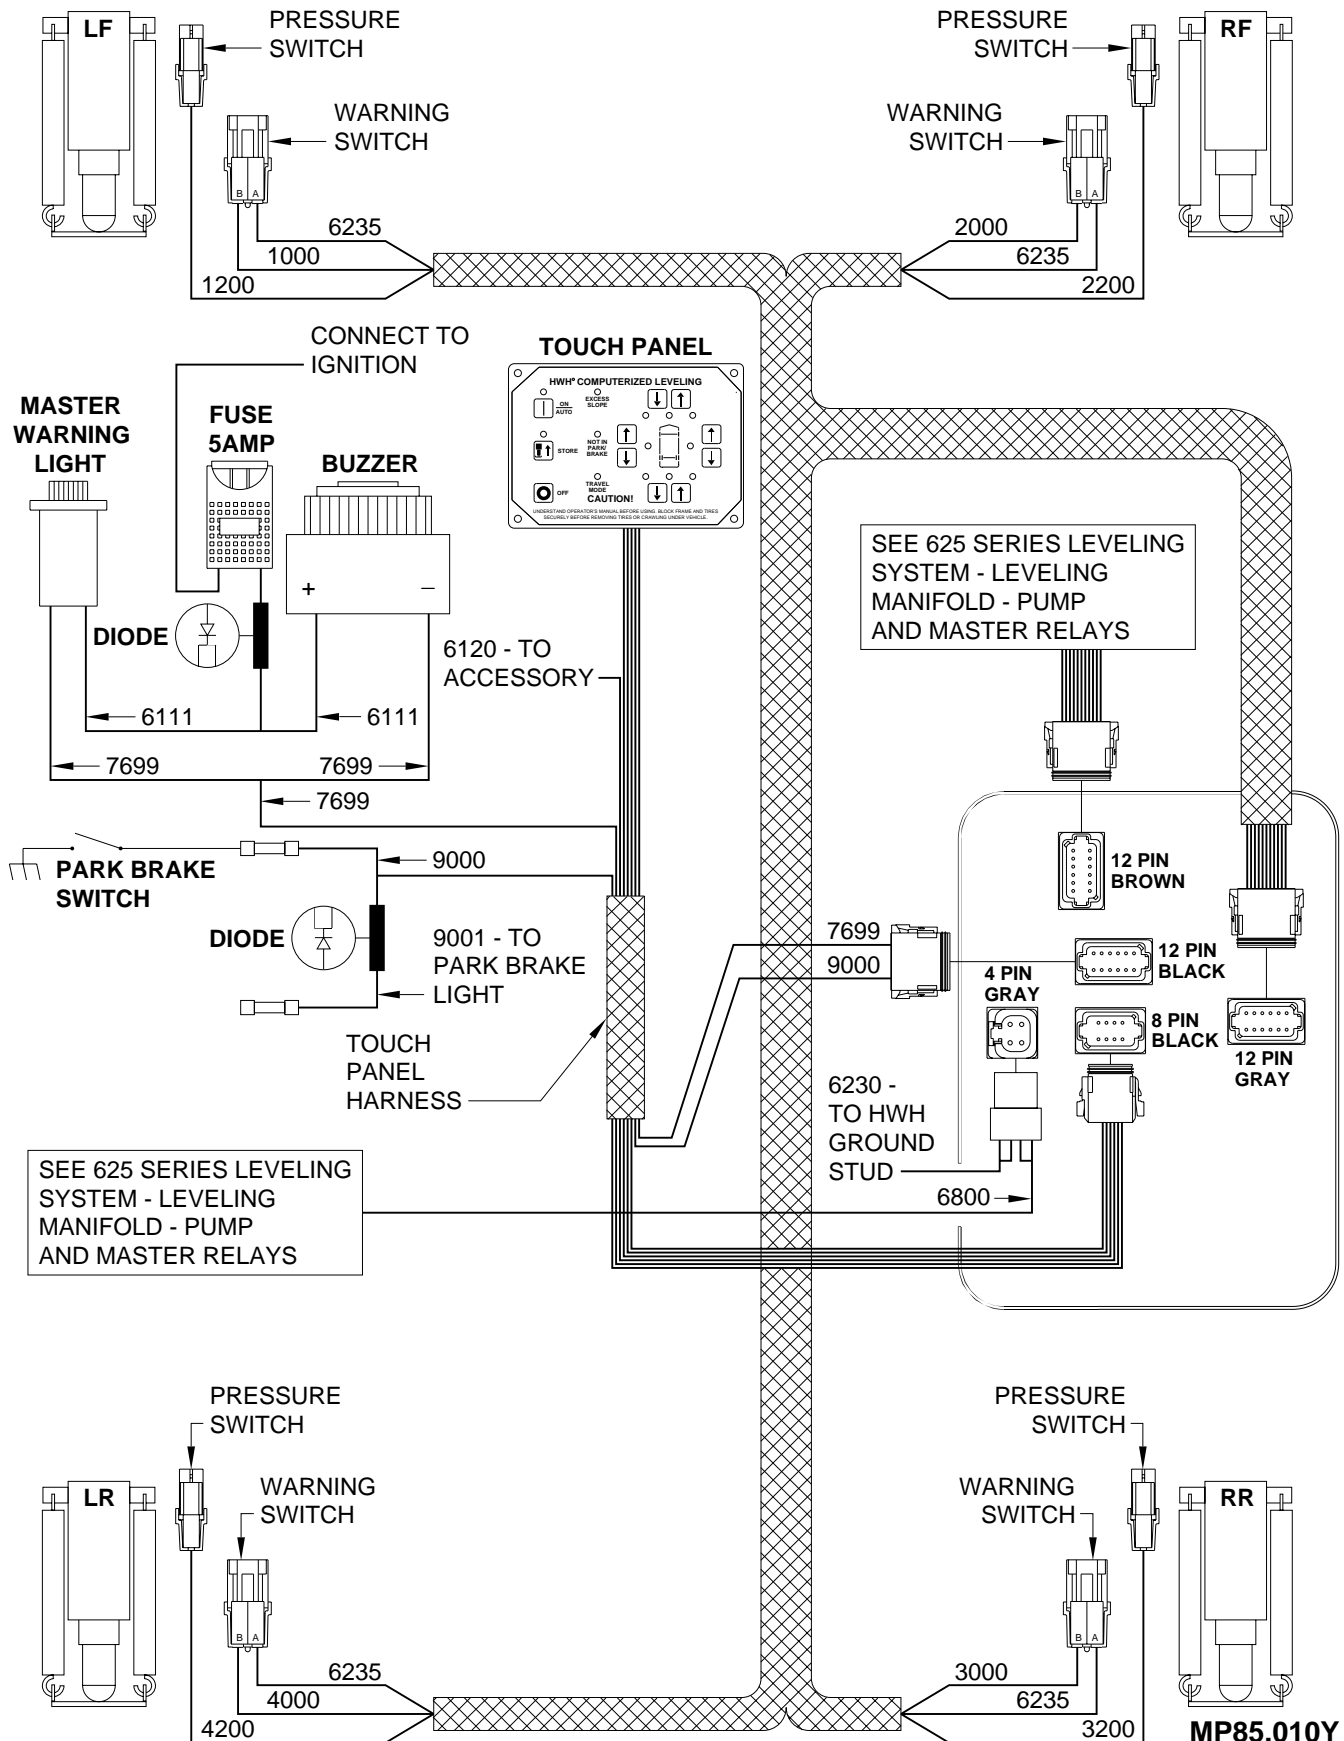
LF

PRESSURE SWITCH

WARNING SWITCH

B A

6235
1000
1200

PRESSURE SWITCH

RF

WARNING SWITCH

B A

2000
6235
2200

CONNECT TO IGNITION

TOUCH PANEL

HWH® COMPUTERIZED LEVELING
ON AUTO
EXCESS SLOPE
STORE
NOT IN PARK/ BRAKE
OFF
TRAVEL MODE
CAUTION!
UNDERSTAND OPERATOR'S MANUAL BEFORE USING. BLOCK FRAME AND TIRES SECURELY BEFORE REMOVING TIRES OR CRAWLING UNDER VEHICLE.

MASTER WARNING LIGHT

FUSE 5AMP

BUZZER

+ –

DIODE

6120 - TO ACCESSORY

SEE 625 SERIES LEVELING SYSTEM - LEVELING MANIFOLD - PUMP AND MASTER RELAYS

6111
6111
7699
7699
7699

PARK BRAKE SWITCH

9000

DIODE

9001 - TO PARK BRAKE LIGHT

12 PIN BROWN

7699
9000

12 PIN BLACK

4 PIN GRAY

8 PIN BLACK

12 PIN GRAY

TOUCH PANEL HARNESS

6230 - TO HWH GROUND STUD

6800

SEE 625 SERIES LEVELING SYSTEM - LEVELING MANIFOLD - PUMP AND MASTER RELAYS

PRESSURE SWITCH

LR

WARNING SWITCH

B A

6235
4000
4200

PRESSURE SWITCH

WARNING SWITCH

RR

B A

3000
6235
3200

MP85.010Y